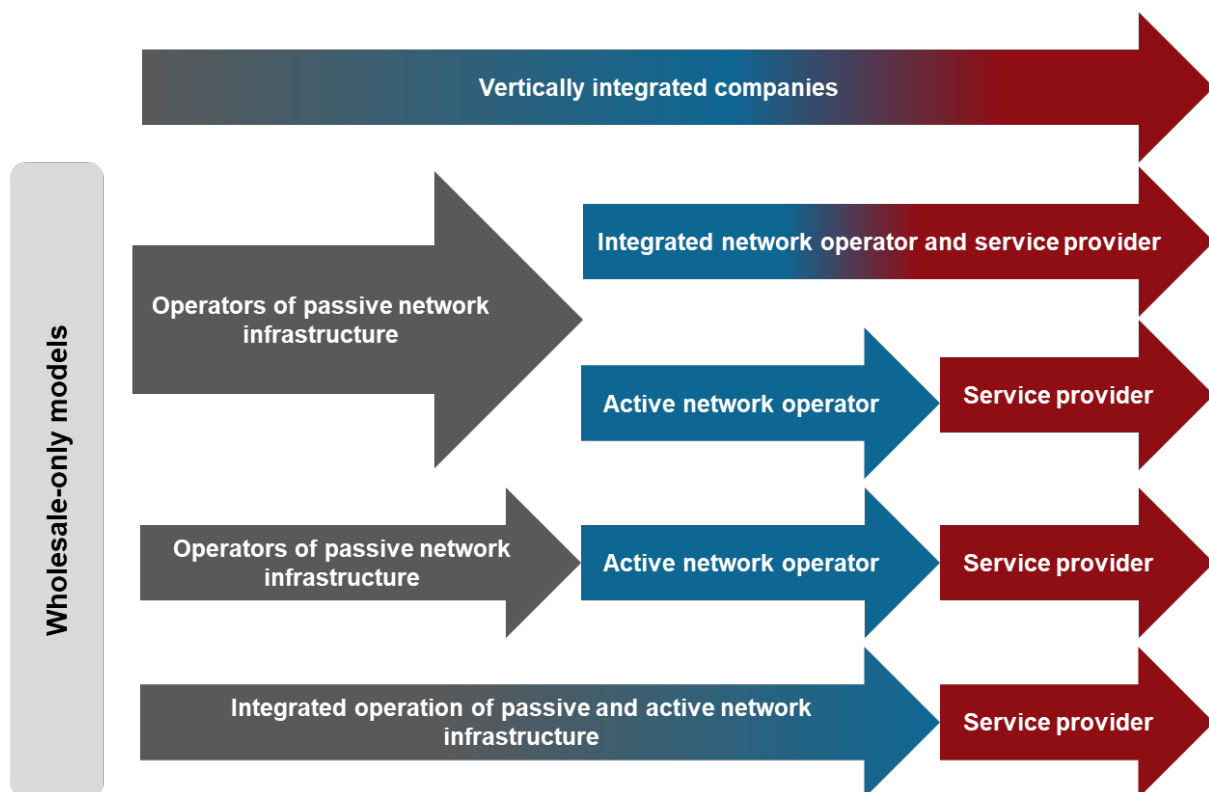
Vertically integrated companies

Wholesale-only models

Integrated network operator and service provider

Operators of passive network infrastructure

Active network operator

Service provider

Operators of passive network infrastructure

Active network operator

Service provider

Integrated operation of passive and active network infrastructure

Service provider